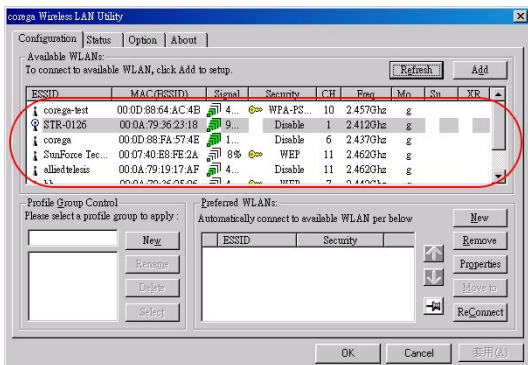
corega Wireless LAN Utility

Configuration | Status | Option | About

Available WLANs:
To connect to available WLAN, click Add to setup.

Refresh
Add

| ESSID | MAC(BSSID) | Signal | Security | CH | Freq | Mo | Su | XR |
|---|---|---|---|---|---|---|---|---|
| corega-test | 00:0D:88:64:AC:4B | 4... | WPA-PS... | 10 | 2.457Ghz | g | | |
| STR-0126 | 00:0A:79:36:23:18 | 9... | Disable | 1 | 2.412Ghz | g | | |
| corega | 00:0D:88:FA:57:4E | 1... | Disable | 6 | 2.437Ghz | g | | |
| SunForce Tec... | 00:07:40:E8:FE:2A | 8% | WEP | 11 | 2.462Ghz | g | | |
| alliedtelesis | 00:0A:79:19:17:AF | 4... | Disable | 11 | 2.462Ghz | g | | |
| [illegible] | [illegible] | 4... | WEP | 7 | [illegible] | g | | |

Profile Group Control
Please select a profile group to apply :

New
Rename
Delete
Select

Preferred WLANs:
Automatically connect to available WLAN per below

| ESSID | Security |
|---|---|

New
Remove
Properties
Move to
ReConnect

OK
Cancel
套用(A)